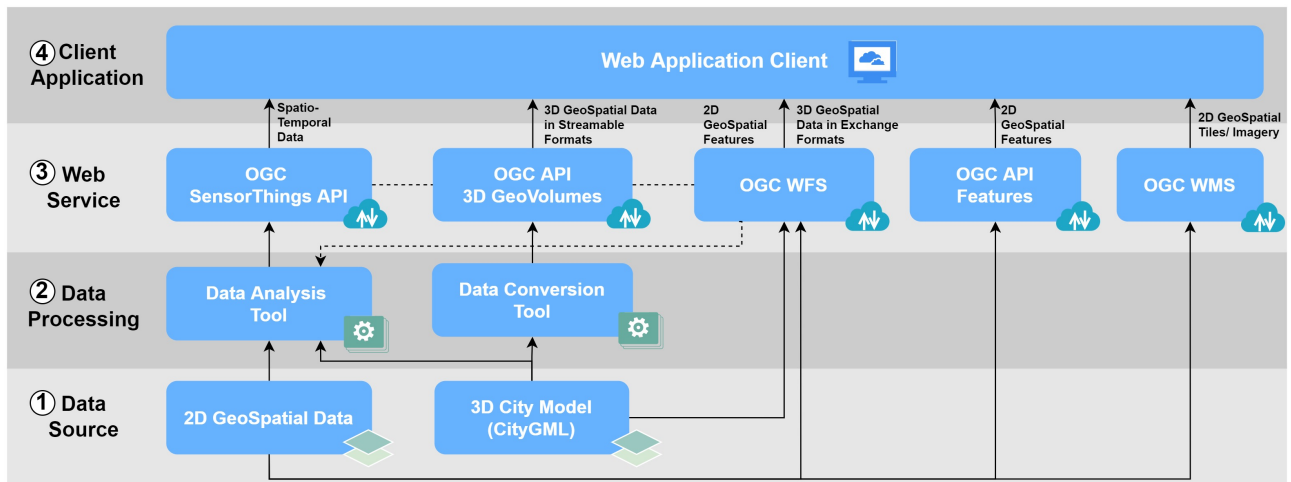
④ Client Application

Web Application Client

Spatio-Temporal Data

3D GeoSpatial Data in Streamable Formats

2D GeoSpatial Features

3D GeoSpatial Data in Exchange Formats

2D GeoSpatial Features

2D GeoSpatial Tiles/ Imagery

③ Web Service

OGC SensorThings API

OGC API 3D GeoVolumes

OGC WFS

OGC API Features

OGC WMS

② Data Processing

Data Analysis Tool

Data Conversion Tool

① Data Source

2D GeoSpatial Data

3D City Model (CityGML)